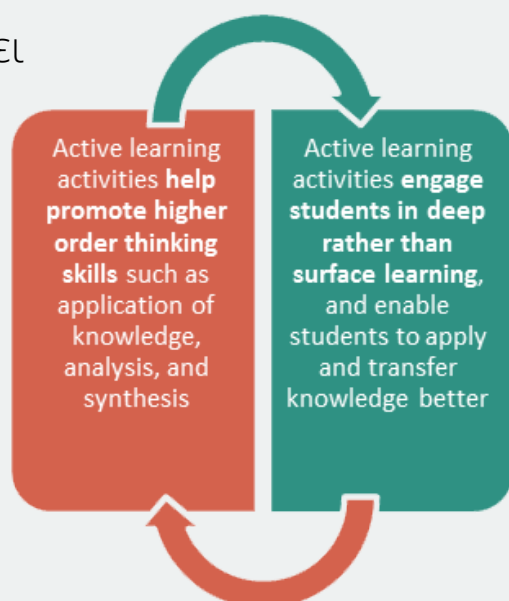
EL

Active learning activities help promote higher order thinking skills such as application of knowledge, analysis, and synthesis

Active learning activities engage students in deep rather than surface learning, and enable students to apply and transfer knowledge better